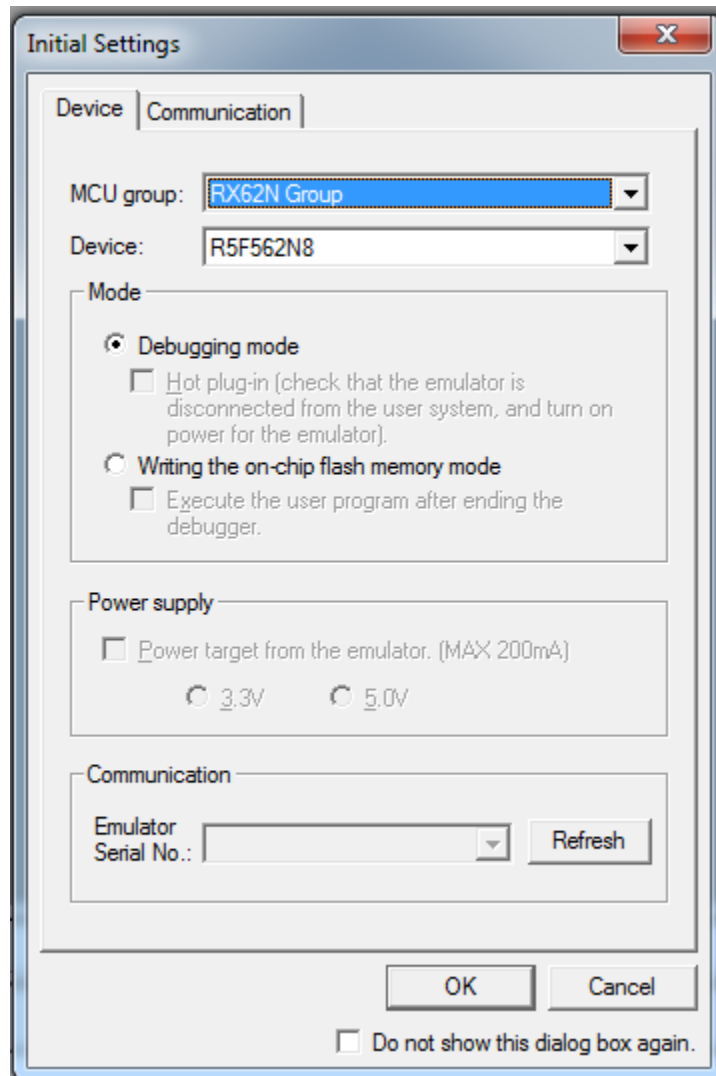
Initial Settings

Device | Communication

MCU group: RX62N Group

Device: R5F562N8

Mode

Debugging mode

Hot plug-in (check that the emulator is disconnected from the user system, and turn on power for the emulator).

Writing the on-chip flash memory mode

Execute the user program after ending the debugger.

Power supply

Power target from the emulator. (MAX 200mA)

3.3V 5.0V

Communication

Emulator Serial No.:

Refresh

OK

Cancel

Do not show this dialog box again.